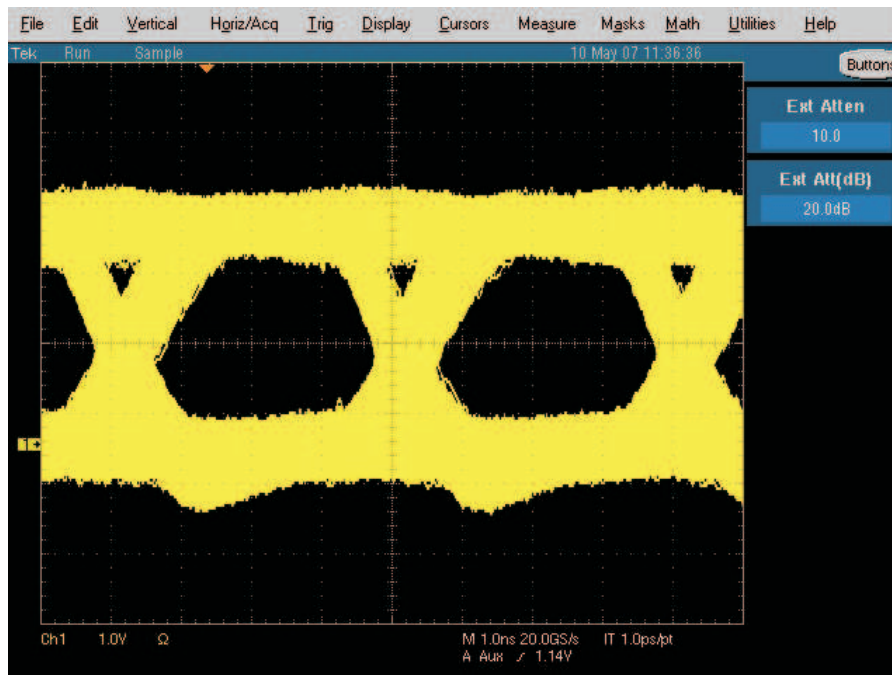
File Edit Vertical Horiz/Acq Trig Display Cursors Measure Masks Math Utilities Help

Tek Run Sample 10 May 07 11:36:36 Buttons

Ext Atten
10.0

Ext Att(dB)
20.0dB

1

Ch1 1.0V Ω
M 1.0ns 20.0GS/s IT 1.0ps/pt
A Aux ⌿ 1.14V